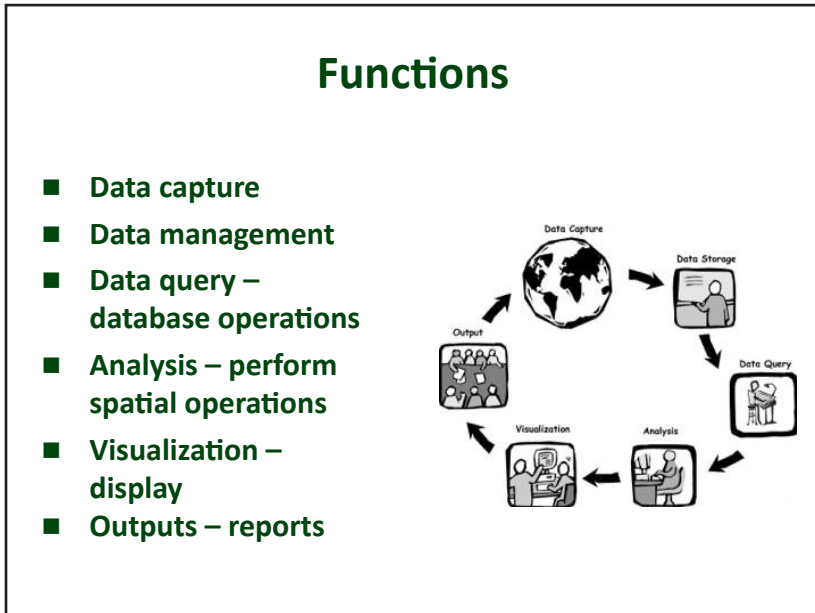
Functions

- Data capture
- Data management
- Data query – database operations
- Analysis – perform spatial operations
- Visualization – display
- Outputs – reports

Data Capture

Data Storage

Data Query

Analysis

Visualization

Output